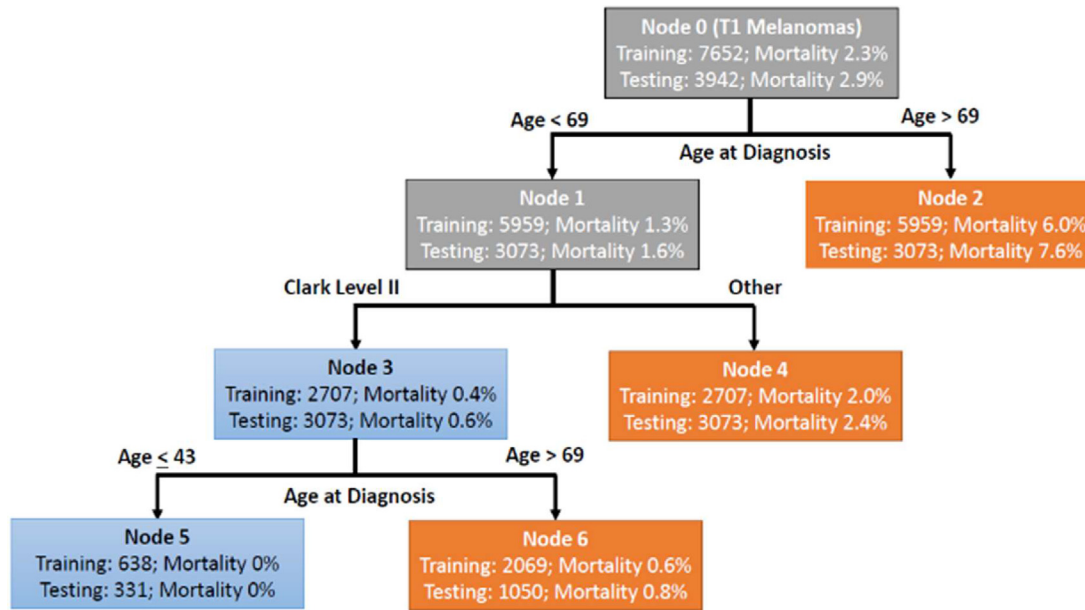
Node 0 (T1 Melanomas)
Training: 7652; Mortality 2.3%
Testing: 3942; Mortality 2.9%

Age < 69

Age > 69

Age at Diagnosis

Node 1
Training: 5959; Mortality 1.3%
Testing: 3073; Mortality 1.6%

Node 2
Training: 5959; Mortality 6.0%
Testing: 3073; Mortality 7.6%

Clark Level II

Other

Node 3
Training: 2707; Mortality 0.4%
Testing: 3073; Mortality 0.6%

Node 4
Training: 2707; Mortality 2.0%
Testing: 3073; Mortality 2.4%

Age $\leq$ 43

Age > 69

Age at Diagnosis

Node 5
Training: 638; Mortality 0%
Testing: 331; Mortality 0%

Node 6
Training: 2069; Mortality 0.6%
Testing: 1050; Mortality 0.8%